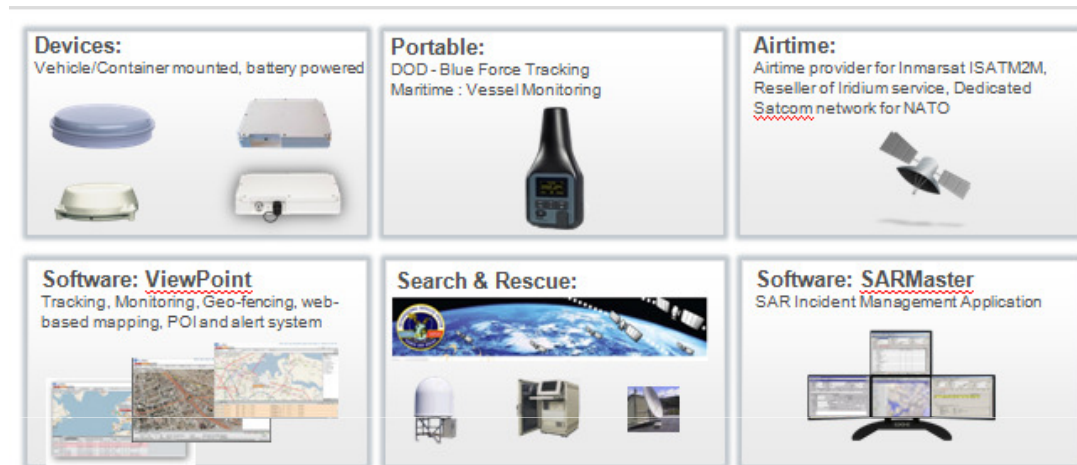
Devices:
Vehicle/Container mounted, battery powered

Portable:
DOD - Blue Force Tracking
Maritime : Vessel Monitoring

Airtime:
Airtime provider for Inmarsat ISATM2M, Reseller of Iridium service, Dedicated Satcom network for NATO

Software: ViewPoint
Tracking, Monitoring, Geo-fencing, web-based mapping, POI and alert system

Search & Rescue:

Software: SARMaster
SAR Incident Management Application